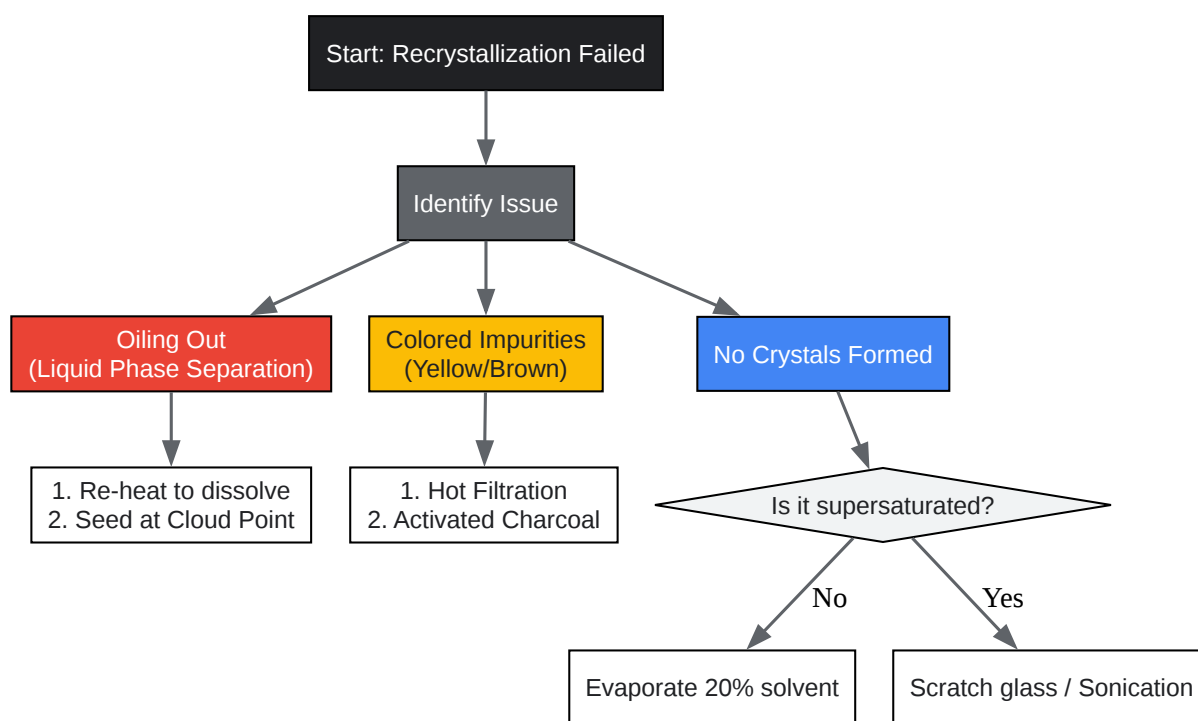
Start: Recrystallization Failed

Identify Issue

Oiling Out
(Liquid Phase Separation)

Colored Impurities
(Yellow/Brown)

No Crystals Formed

1. Re-heat to dissolve
2. Seed at Cloud Point

1. Hot Filtration
2. Activated Charcoal

Is it supersaturated?

No

Yes

Evaporate 20% solvent

Scratch glass / Sonication